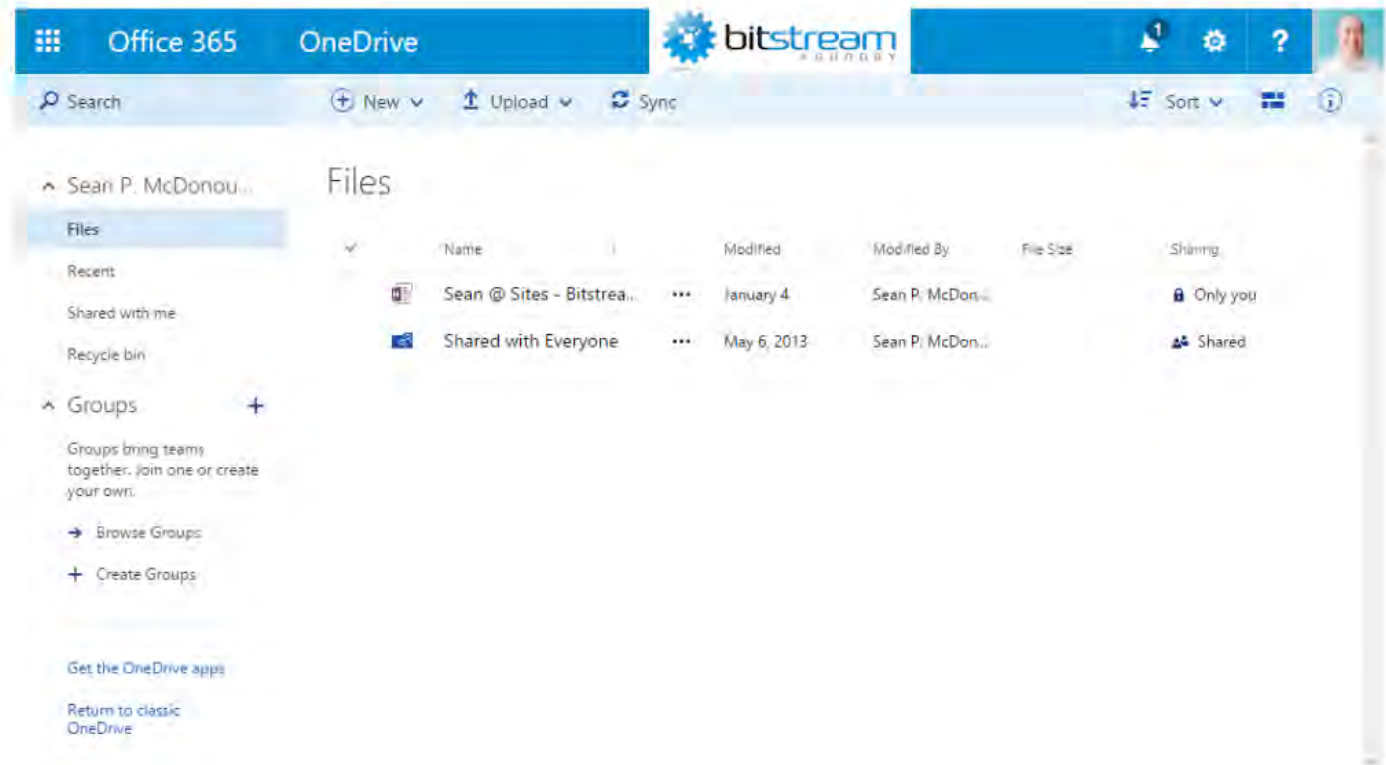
Office 365 OneDrive bitstream FOUNDRY 1 ?

Search New Upload Sync Sort

Sean P. McDonou...
Files
Recent
Shared with me
Recycle bin
Groups +
Groups bring teams together. Join one or create your own.
Browse Groups
Create Groups

Get the OneDrive apps
Return to classic OneDrive

Files

| Name | | Modified | Modified By | File Size | Sharing |
|---|---|---|---|---|---|
| Sean @ Sites - Bitstrea... | ··· | January 4 | Sean P. McDon... | | Only you |
| Shared with Everyone | ··· | May 6, 2013 | Sean P. McDon... | | Shared |